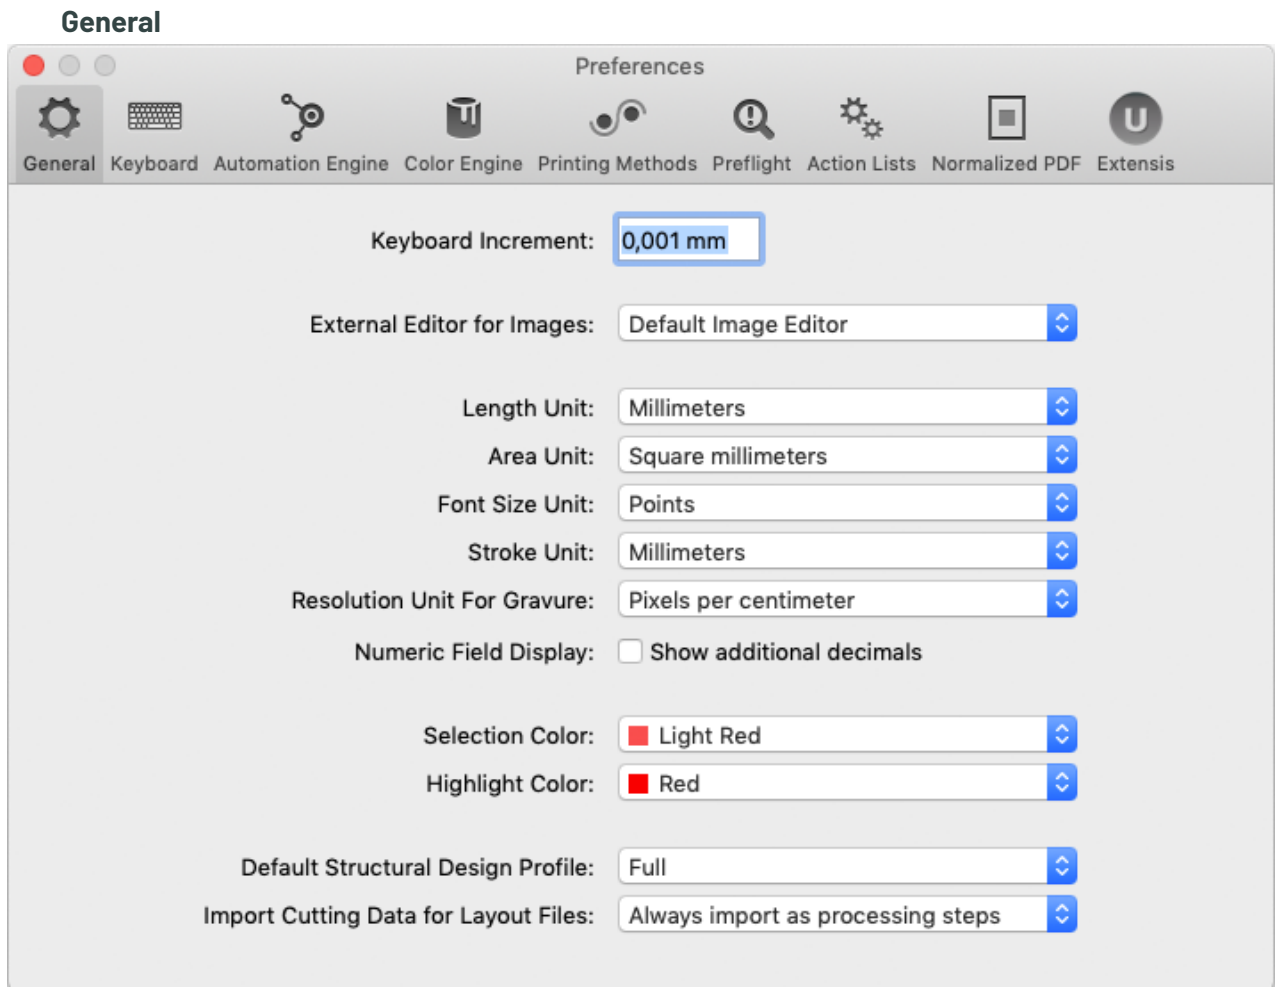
General

Preferences

General Keyboard Automation Engine Color Engine Printing Methods Preflight Action Lists Normalized PDF Extensis

Keyboard Increment: 0,001 mm

External Editor for Images: Default Image Editor

Length Unit: Millimeters
Area Unit: Square millimeters
Font Size Unit: Points
Stroke Unit: Millimeters
Resolution Unit For Gravure: Pixels per centimeter
Numeric Field Display: Show additional decimals

Selection Color: Light Red
Highlight Color: Red

Default Structural Design Profile: Full
Import Cutting Data for Layout Files: Always import as processing steps